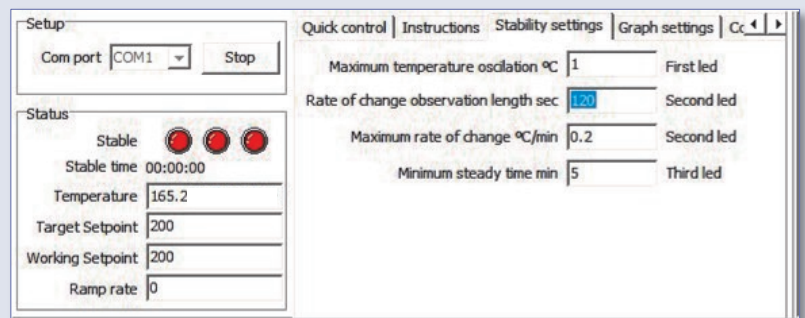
Setup

Com port COM1 Stop

Status

Stable

Stable time 00:00:00

Temperature 165.2

Target Setpoint 200

Working Setpoint 200

Ramp rate 0

Quick control | Instructions | Stability settings | Graph settings | Cc

Maximum temperature oscilation ºC 1 First led

Rate of change observation length sec 120 Second led

Maximum rate of change ºC/min 0.2 Second led

Minimum steady time min 5 Third led